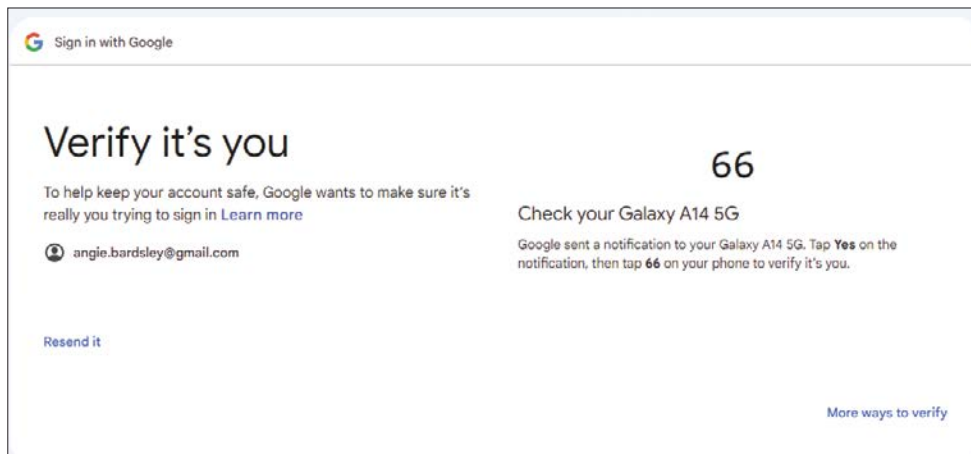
Sign in with Google

Verify it's you

To help keep your account safe, Google wants to make sure it's really you trying to sign in Learn more

angie.bardsley@gmail.com

Resend it

66

Check your Galaxy A14 5G

Google sent a notification to your Galaxy A14 5G. Tap **Yes** on the notification, then tap **66** on your phone to verify it's you.

More ways to verify